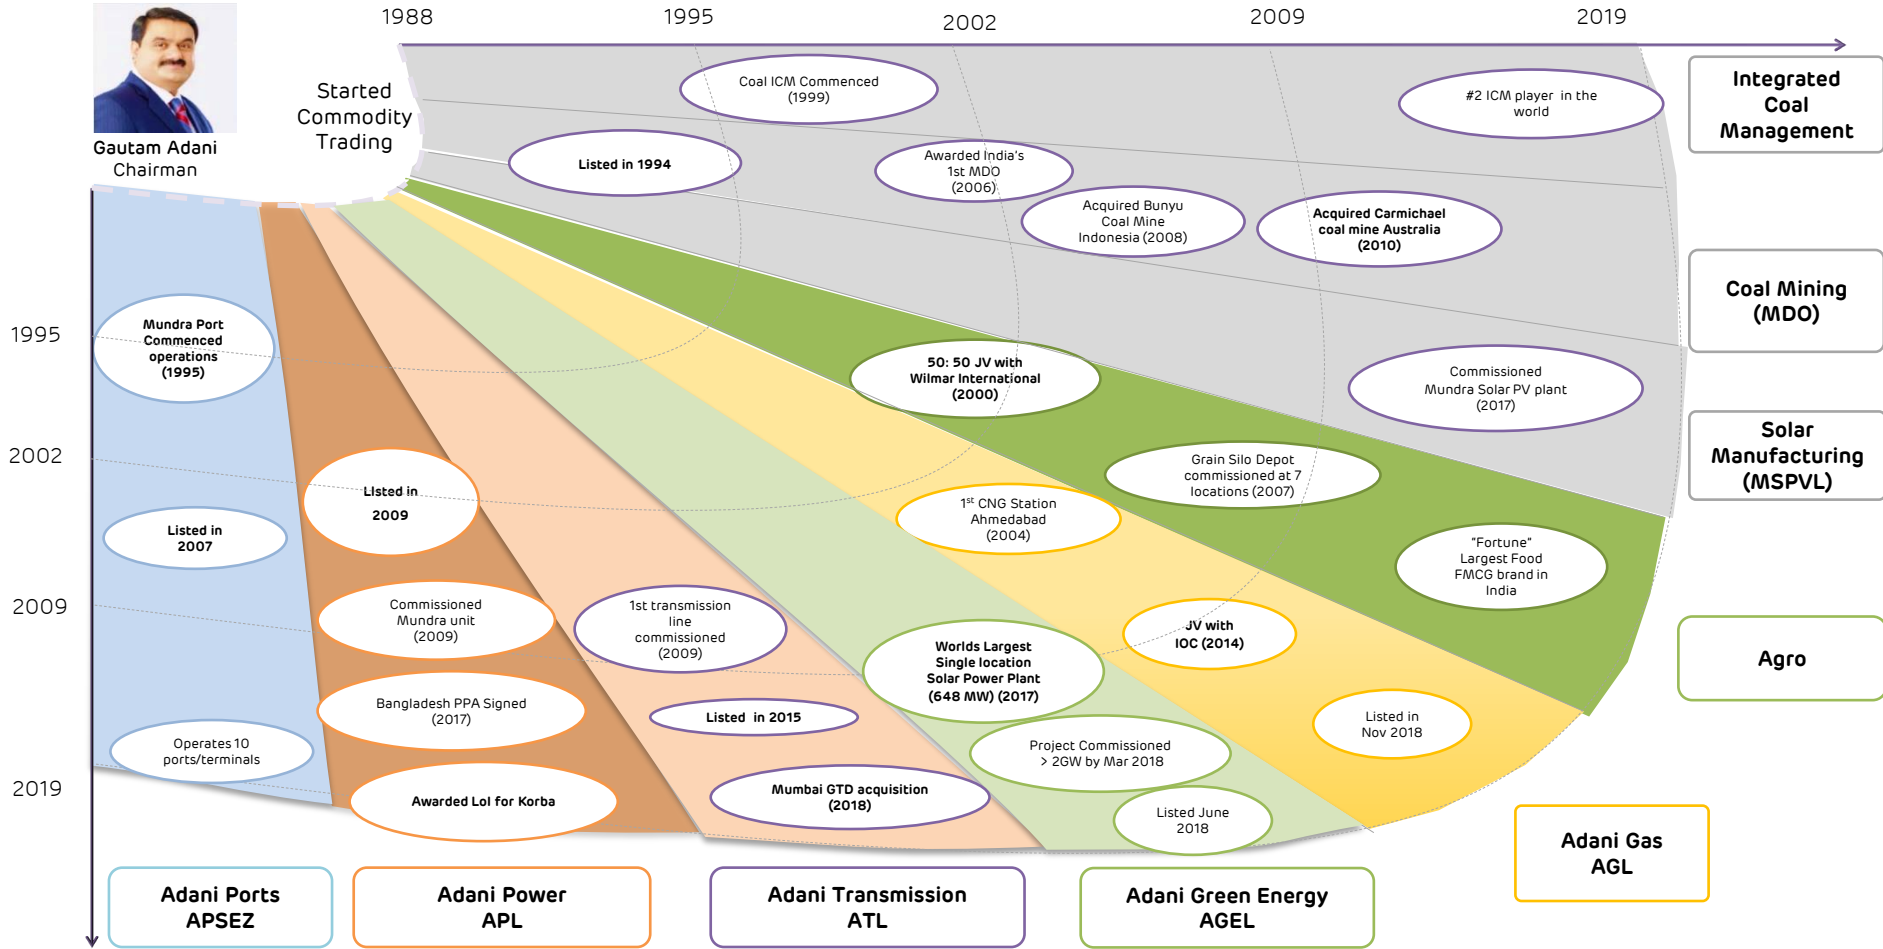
Gautam Adani
Chairman

1988 1995 2002 2009 2019

Started Commodity Trading

Coal ICM Commenced (1999)

Listed in 1994

Awarded India's 1st MDO (2006)

Acquired Bunyu Coal Mine Indonesia (2008)

Acquired Carmichael coal mine Australia (2010)

#2 ICM player in the world

Integrated Coal Management

Coal Mining (MDO)

Solar Manufacturing (MSPVL)

Agro

Adani Gas AGL

1995

2002

2009

2019

Mundra Port Commenced operations (1995)

Listed in 2007

Operates 10 ports/terminals

Listed in 2009

Commissioned Mundra unit (2009)

Bangladesh PPA Signed (2017)

Awarded LoI for Korba

1st transmission line commissioned (2009)

Listed in 2015

Mumbai GTD acquisition (2018)

50: 50 JV with Wilmar International (2000)

Commissioned Mundra Solar PV plant (2017)

Grain Silo Depot commissioned at 7 locations (2007)

1st CNG Station Ahmedabad (2004)

"Fortune" Largest Food FMCG brand in India

JV with IOC (2014)

Worlds Largest Single location Solar Power Plant (648 MW) (2017)

Project Commissioned > 2GW by Mar 2018

Listed June 2018

Listed in Nov 2018

Adani Ports APSEZ

Adani Power APL

Adani Transmission ATL

Adani Green Energy AGEL